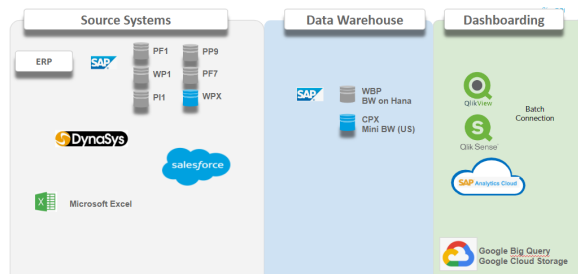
Source Systems

ERP

SAP

PF1

WP1

PI1

PP9

PF7

WPX

DynaSys

salesforce

X

Microsoft Excel

Data Warehouse

SAP

WBP
BW on Hana

CPX
Mini BW (US)

Dashboarding

QlikView

Qlik Sense

Batch Connection

SAP Analytics Cloud

Google Big Query
Google Cloud Storage